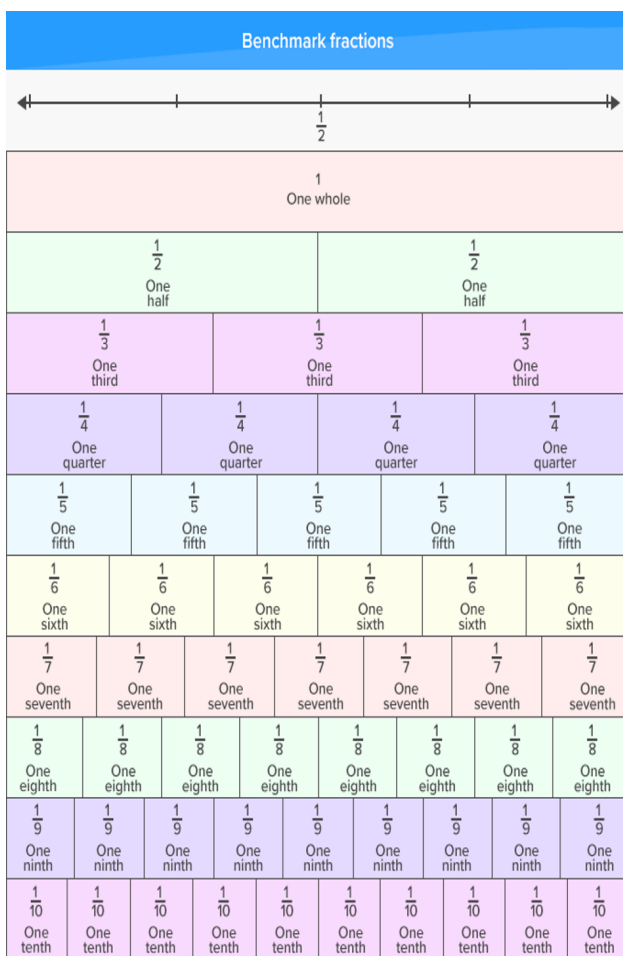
Benchmark fractions

$\frac{1}{2}$

| 1 One whole |
|---|

| $\frac{1}{2}$ One half | $\frac{1}{2}$ One half |
|---|---|

| $\frac{1}{3}$ One third | $\frac{1}{3}$ One third | $\frac{1}{3}$ One third |
|---|---|---|

| $\frac{1}{4}$ One quarter | $\frac{1}{4}$ One quarter | $\frac{1}{4}$ One quarter | $\frac{1}{4}$ One quarter |
|---|---|---|---|

| $\frac{1}{5}$ One fifth | $\frac{1}{5}$ One fifth | $\frac{1}{5}$ One fifth | $\frac{1}{5}$ One fifth | $\frac{1}{5}$ One fifth |
|---|---|---|---|---|

| $\frac{1}{6}$ One sixth | $\frac{1}{6}$ One sixth | $\frac{1}{6}$ One sixth | $\frac{1}{6}$ One sixth | $\frac{1}{6}$ One sixth | $\frac{1}{6}$ One sixth |
|---|---|---|---|---|---|

| $\frac{1}{7}$ One seventh | $\frac{1}{7}$ One seventh | $\frac{1}{7}$ One seventh | $\frac{1}{7}$ One seventh | $\frac{1}{7}$ One seventh | $\frac{1}{7}$ One seventh | $\frac{1}{7}$ One seventh |
|---|---|---|---|---|---|---|

| $\frac{1}{8}$ One eighth | $\frac{1}{8}$ One eighth | $\frac{1}{8}$ One eighth | $\frac{1}{8}$ One eighth | $\frac{1}{8}$ One eighth | $\frac{1}{8}$ One eighth | $\frac{1}{8}$ One eighth | $\frac{1}{8}$ One eighth |
|---|---|---|---|---|---|---|---|

| $\frac{1}{9}$ One ninth | $\frac{1}{9}$ One ninth | $\frac{1}{9}$ One ninth | $\frac{1}{9}$ One ninth | $\frac{1}{9}$ One ninth | $\frac{1}{9}$ One ninth | $\frac{1}{9}$ One ninth | $\frac{1}{9}$ One ninth | $\frac{1}{9}$ One ninth |
|---|---|---|---|---|---|---|---|---|

| $\frac{1}{10}$ One tenth | $\frac{1}{10}$ One tenth | $\frac{1}{10}$ One tenth | $\frac{1}{10}$ One tenth | $\frac{1}{10}$ One tenth | $\frac{1}{10}$ One tenth | $\frac{1}{10}$ One tenth | $\frac{1}{10}$ One tenth | $\frac{1}{10}$ One tenth | $\frac{1}{10}$ One tenth |
|---|---|---|---|---|---|---|---|---|---|